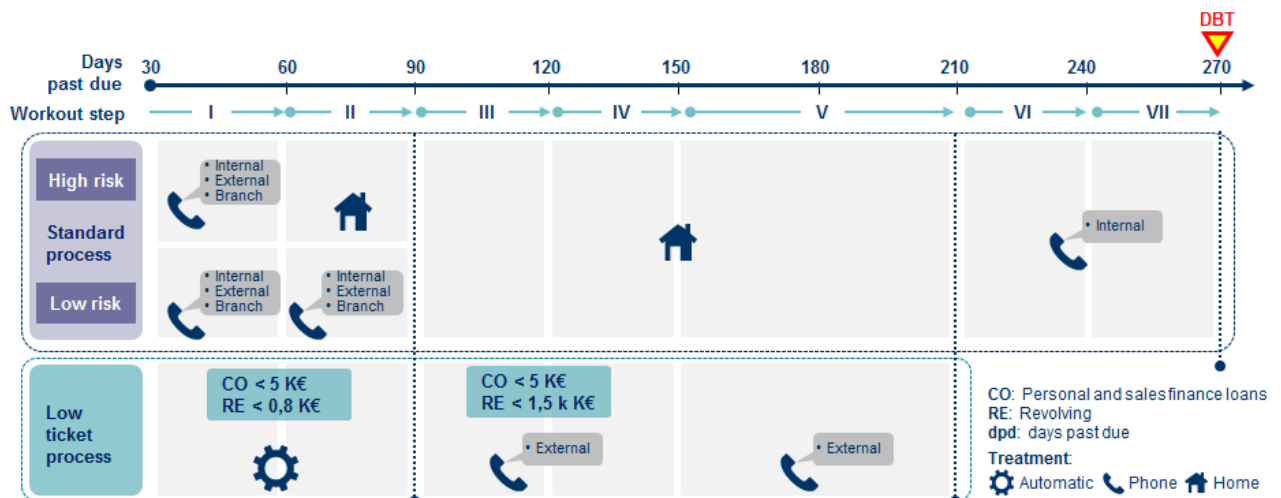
DBT

Days past due 30 60 90 120 150 180 210 240 270

Workout step I II III IV V VI VII

High risk

Standard process

Low risk

• Internal
• External
• Branch

• Internal
• External
• Branch

• Internal
• External
• Branch

• Internal

Low ticket process

CO < 5 K€
RE < 0,8 K€

CO < 5 K€
RE < 1,5 k K€

• External

• External

CO: Personal and sales finance loans
RE: Revolving
dpd: days past due

Treatment:
Automatic Phone Home